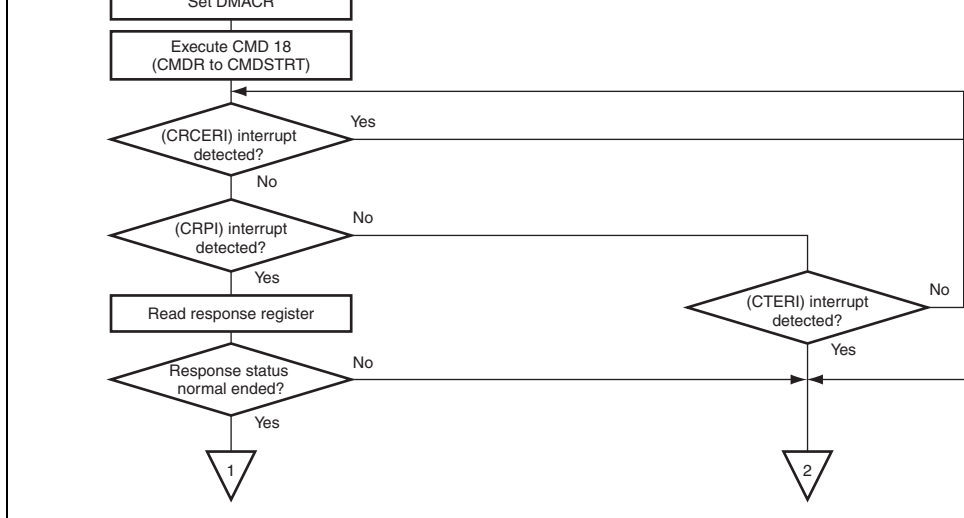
Set DMACR

Execute CMD 18 (CMDR to CMDSTRT)

(CRCERI) interrupt detected?

Yes

No

(CRPI) interrupt detected?

No

Yes

Read response register

(CTERI) interrupt detected?

No

Yes

Response status normal ended?

No

Yes

1

2